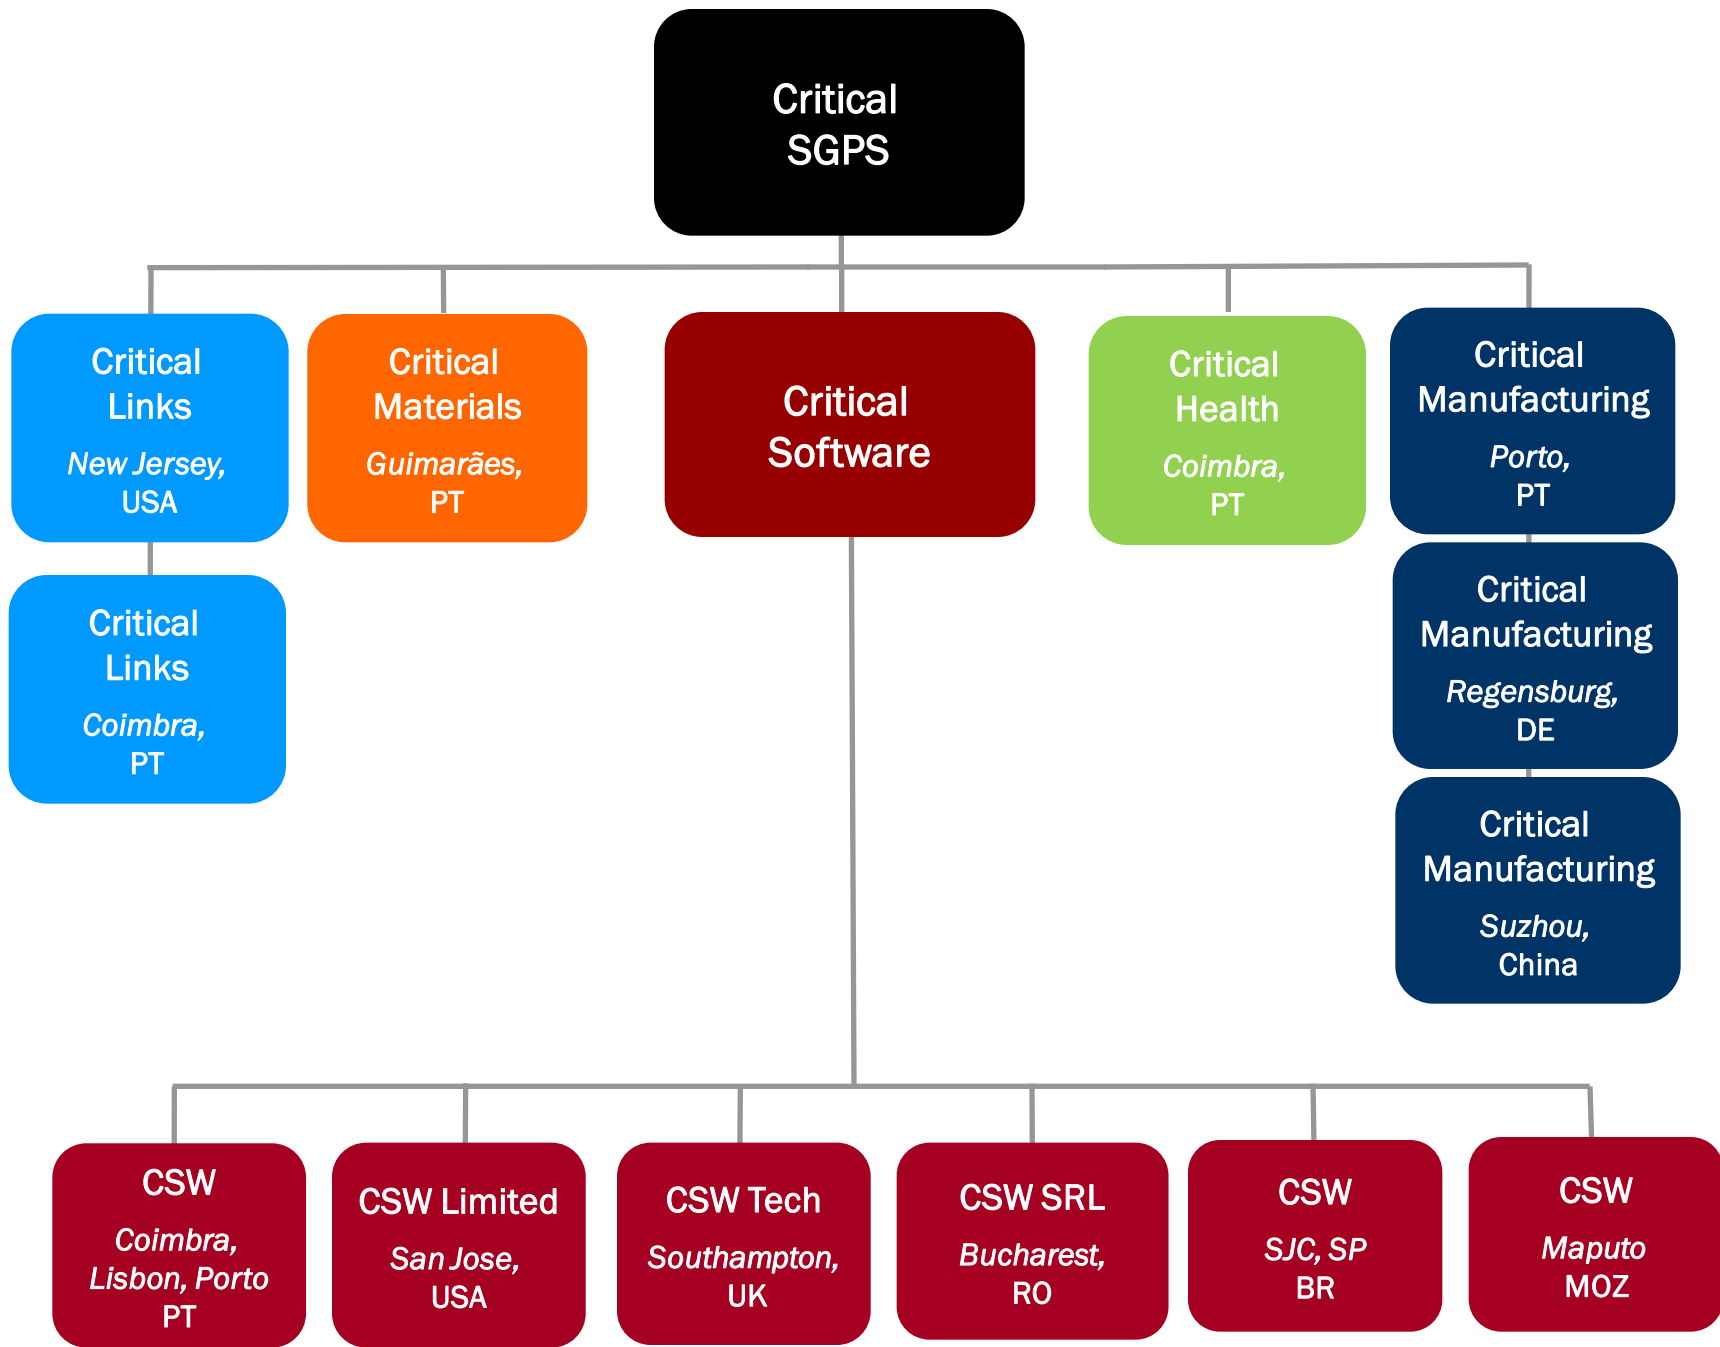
Critical SGPS

Critical Links
New Jersey, USA

Critical Links
Coimbra, PT

Critical Materials
Guimarães, PT

Critical Software

Critical Health
Coimbra, PT

Critical Manufacturing
Porto, PT

Critical Manufacturing
Regensburg, DE

Critical Manufacturing
Suzhou, China

CSW
Coimbra, Lisbon, Porto PT

CSW Limited
San Jose, USA

CSW Tech
Southampton, UK

CSW SRL
Bucharest, RO

CSW
SJC, SP BR

CSW
Maputo MOZ